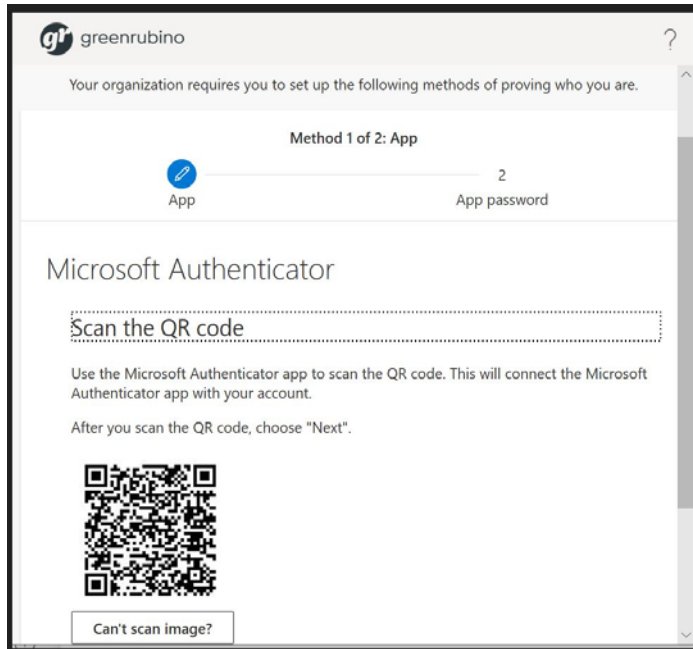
gr greenrubino

?

Your organization requires you to set up the following methods of proving who you are.

Method 1 of 2: App

App

2

App password

Microsoft Authenticator

Scan the QR code

Use the Microsoft Authenticator app to scan the QR code. This will connect the Microsoft Authenticator app with your account.

After you scan the QR code, choose "Next".

Can't scan image?